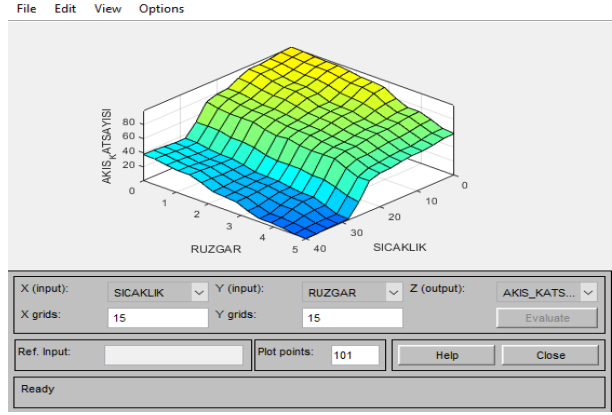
File Edit View Options

AKIS_KATSAYISI

80
60
40
20
0

1
2
3
4
5

RUZGAR

0
10
20
30
40

SICAKLIK

X (input): SICAKLIK
Y (input): RUZGAR
Z (output): AKIS_KATS...
X grids: 15
Y grids: 15
Evaluate
Ref. Input:
Plot points: 101
Help
Close
Ready